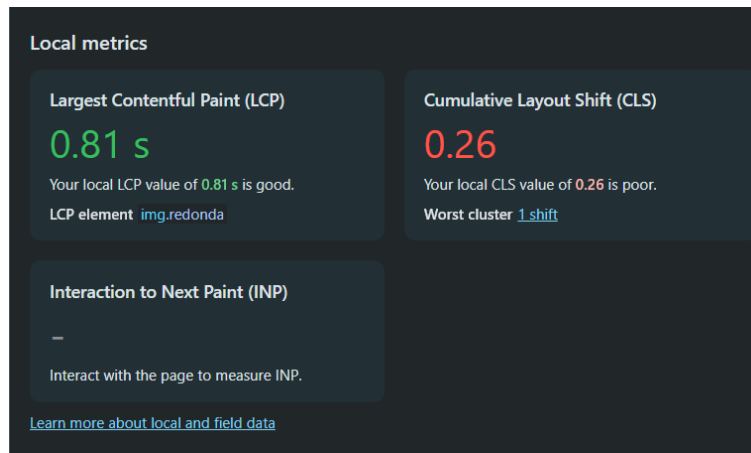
Local metrics

Largest Contentful Paint (LCP)

0.81 s

Your local LCP value of 0.81 s is good.

LCP element img.redonda

Cumulative Layout Shift (CLS)

0.26

Your local CLS value of 0.26 is poor.

Worst cluster 1 shift

Interaction to Next Paint (INP)

–

Interact with the page to measure INP.

Learn more about local and field data